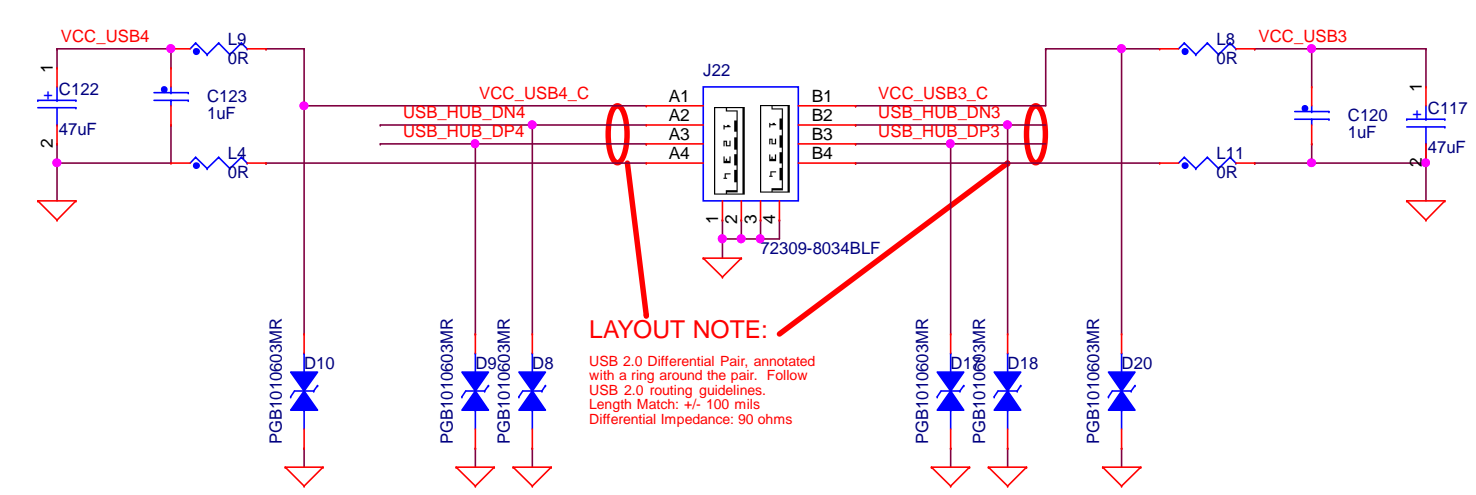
VCC_USB4
L9
0R
1
C122
47uF
2
C123
1uF
L4
0R
VCC_USB4_C
USB_HUB_DN4
USB_HUB_DP4
A1
A2
A3
A4
J22
B1
B2
B3
B4
1
2
3
4
72309-8034BLF
VCC_USB3_C
USB_HUB_DN3
USB_HUB_DP3
L8
0R
VCC_USB3
C120
1uF
C117
47uF
1
2
L11
0R
LAYOUT NOTE:

USB 2.0 Differential Pair, annotated with a ring around the pair. Follow USB 2.0 routing guidelines.
Length Match: +/- 100 mils
Differential Impedance: 90 ohms

PGB1010603MR
D10
PGB1010603MR
D9
PGB1010603MR
D8
PGB1010603MR
D17
PGB1010603MR
D18
PGB1010603MR
D20